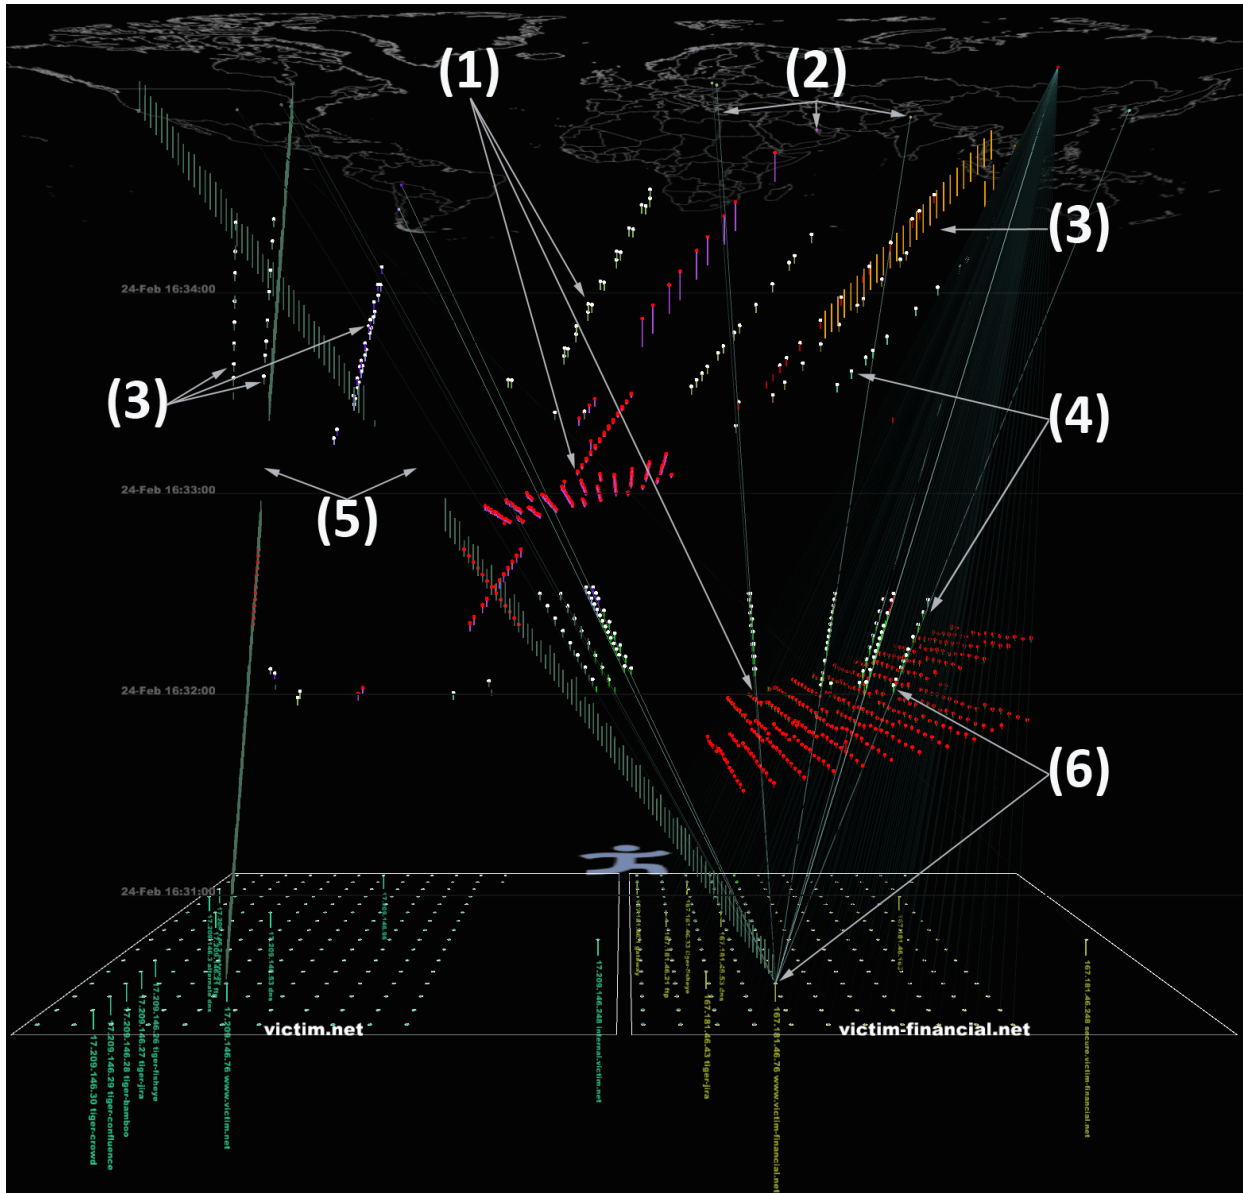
(1)
(2)
(3)
24-Feb 16:34:00
(3)
(4)
24-Feb 16:33:00
(5)
24-Feb 16:32:00
(6)
24-Feb 16:31:00
victim.net
victim-financial.net
17.209.146.30 tiger-crowd
17.209.146.29 tiger-confluence
17.209.146.28 tiger-bamboo
17.209.146.27 tiger-jira
17.209.146.26 tiger-fisheye
17.209.146.76 www.victim.net
13.209.146.53 dns
17.209.146.248 internal.victim.net
167.181.46.21 ftp
167.181.46.53 dns
167.181.46.43 tiger-jira
167.181.46.76 www.victim-financial.net
167.181.46.248 secure.victim-financial.net